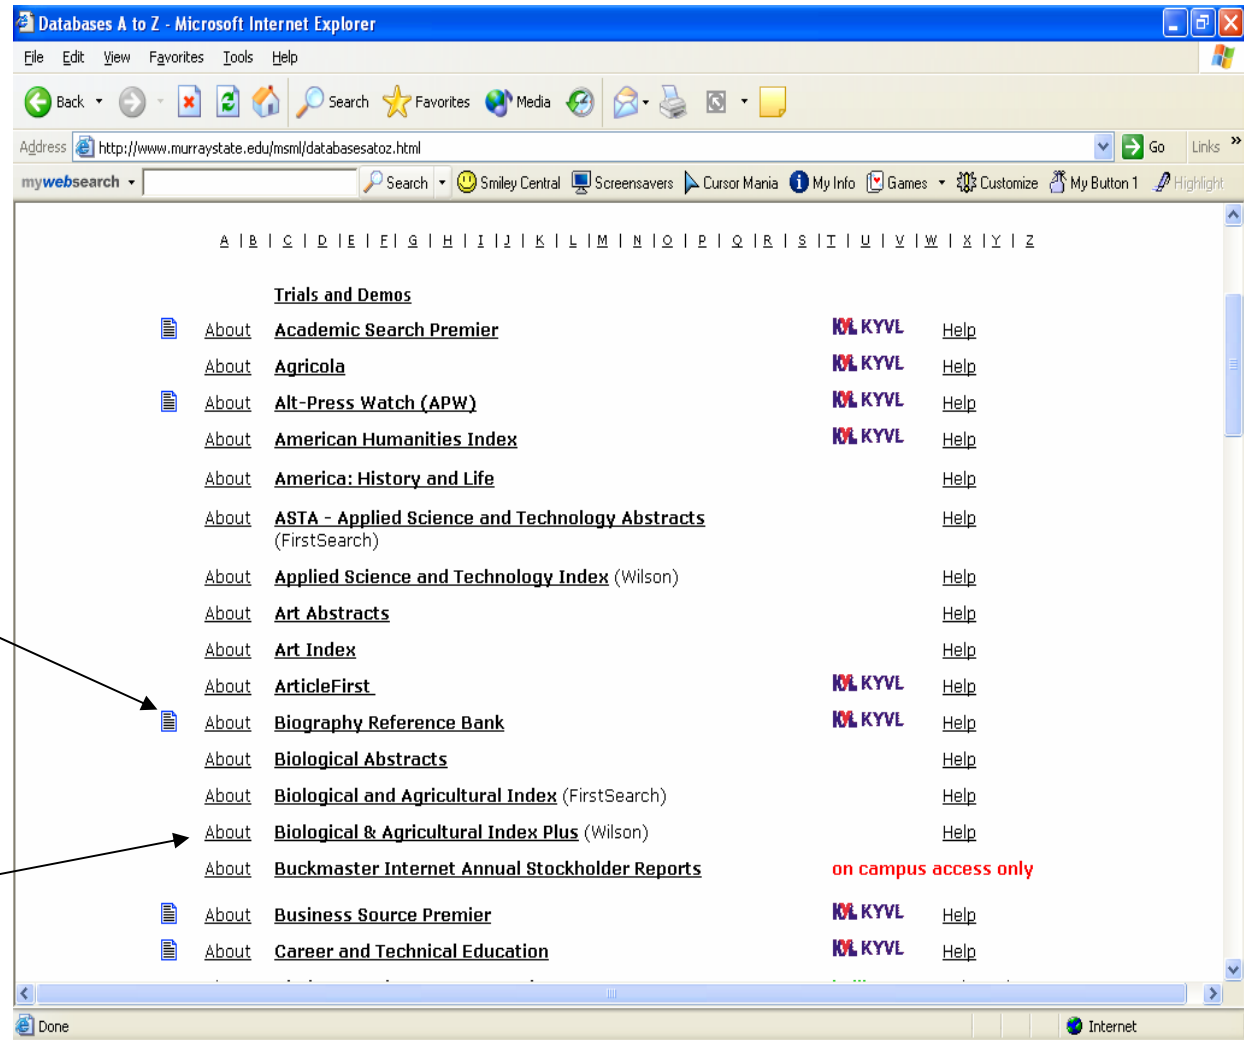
Databases A to Z - Microsoft Internet Explorer

File Edit View Favorites Tools Help

Back Search Favorites Media

Address http://www.murraystate.edu/msml/databasesatoz.html Go Links »

mywebsearch Search Smiley Central Screensavers Cursor Mania My Info Games Customize My Button 1 Highlight

A | B | C | D | E | F | G | H | I | J | K | L | M | N | O | P | Q | R | S | T | U | V | W | X | Y | Z

Trials and Demos

| About | Academic Search Premier | KYVL | Help |
|---|---|---|---|
| About | Agricola | KYVL | Help |
| About | Alt-Press Watch (APW) | KYVL | Help |
| About | American Humanities Index | KYVL | Help |
| About | America: History and Life | | Help |
| About | ASTA - Applied Science and Technology Abstracts (FirstSearch) | | Help |
| About | Applied Science and Technology Index (Wilson) | | Help |
| About | Art Abstracts | | Help |
| About | Art Index | | Help |
| About | ArticleFirst | KYVL | Help |
| About | Biography Reference Bank | KYVL | Help |
| About | Biological Abstracts | | Help |
| About | Biological and Agricultural Index (FirstSearch) | | Help |
| About | Biological & Agricultural Index Plus (Wilson) | | Help |
| About | Buckmaster Internet Annual Stockholder Reports | on campus access only | |
| About | Business Source Premier | KYVL | Help |
| About | Career and Technical Education | KYVL | Help |

Done Internet